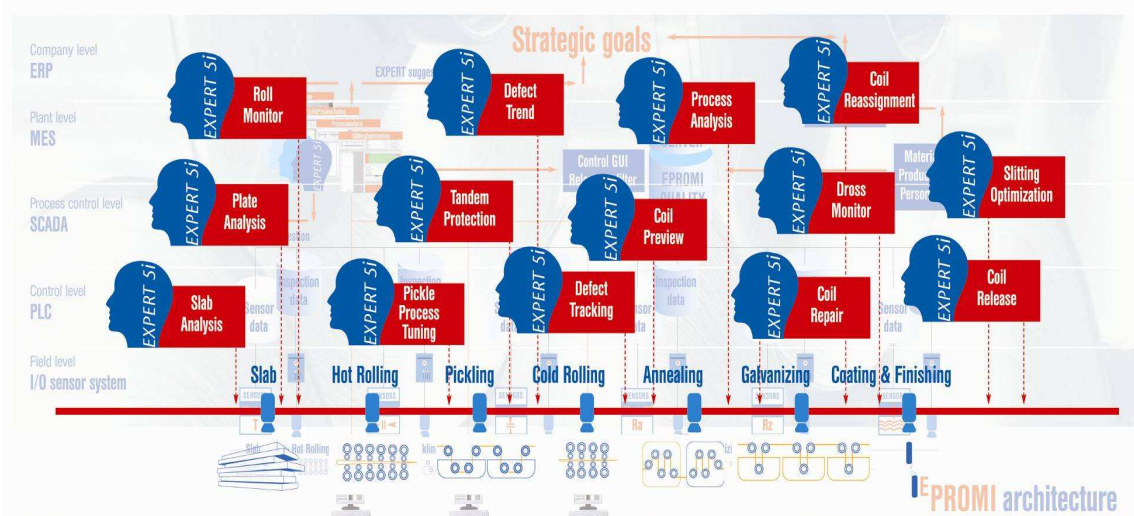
Company level
ERP

Plant level
MES

Process control level
SCADA

Control level
PLC

Field level
I/O sensor system

Strategic goals

EXPERT suggests

EXPERT 5i
Roll Monitor

EXPERT 5i
Defect Trend

EXPERT 5i
Process Analysis

EXPERT 5i
Coil Reassignment

EXPERT 5i
Plate Analysis

EXPERT 5i
Tandem Protection

EXPERT 5i
Coil Preview

EXPERT 5i
Dross Monitor

EXPERT 5i
Slitting Optimization

EXPERT 5i
Slab Analysis

EXPERT 5i
Pickle Process Tuning

EXPERT 5i
Defect Tracking

EXPERT 5i
Coil Repair

EXPERT 5i
Coil Release

Control GUI

EPROMI QUALITY

Sensor data

Inspection data

Sensor data

Inspection data

Sensor data

Slab

Hot Rolling

Pickling

Cold Rolling

Annealing

Galvanizing

Coating & Finishing

SENSORS

Ra

Rz

Slab

Hot Rolling

EPROMI architecture